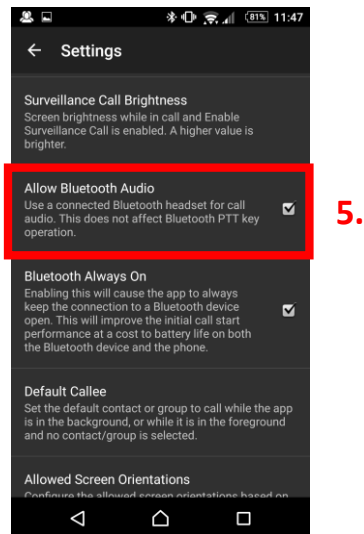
81% 11:47

Settings

Surveillance Call Brightness
Screen brightness while in call and Enable Surveillance Call is enabled. A higher value is brighter.

Allow Bluetooth Audio
Use a connected Bluetooth headset for call audio. This does not affect Bluetooth PTT key operation.

5.

Bluetooth Always On
Enabling this will cause the app to always keep the connection to a Bluetooth device open. This will improve the initial call start performance at a cost to battery life on both the Bluetooth device and the phone.

Default Callee
Set the default contact or group to call while the app is in the background, or while it is in the foreground and no contact/group is selected.

Allowed Screen Orientations
Configure the allowed screen orientations based on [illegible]